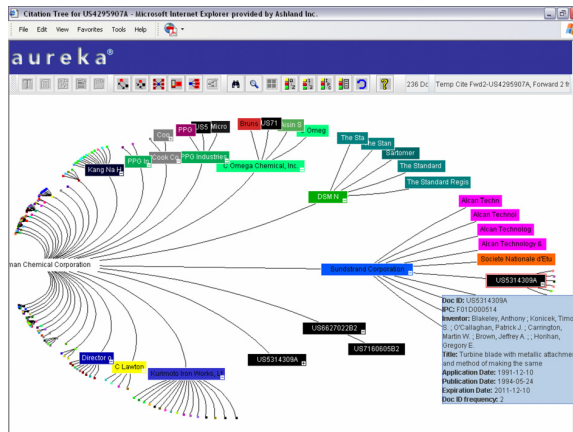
Citation Tree for US4295907A - Microsoft Internet Explorer provided by Ashland Inc.

File Edit View Favorites Tools Help

aureka®

236 Dc Temp Cite Fwd2-US4295907A, Forward 2 fr

Coo PPG US5 Micro Bruns US71 ksin S Omeg

PPG In Cook Co PPG Industries

Omega Chemical, Inc.

Kang Na H

The Sta he Stan Sartomer The Standard The Standard Regis

DSM N

Alcan Techn Alcan Technol Alcan Technolog Alcan Technology & Societe Nationale d'Etu

nan Chemical Corporation

Sundstrand Corporation

US5314309A

US6627022B2

US7160605B2

US5314309A

Director o C Lawton Kurimoto Iron Works, L

Doc ID: US5314309A
IPC: F01D005/14
Inventor: Blakeley, Anthony ; Konicek, Timo S. ; O'Callaghan, Patrick J. ; Carrington, Martin W. ; Brown, Jeffrey A. ; Horihan, Gregory E.
Title: Turbine blade with metallic attachme and method of making the same
Application Date: 1991-12-10
Publication Date: 1994-05-24
Expiration Date: 2011-12-10
Doc ID frequency: 2